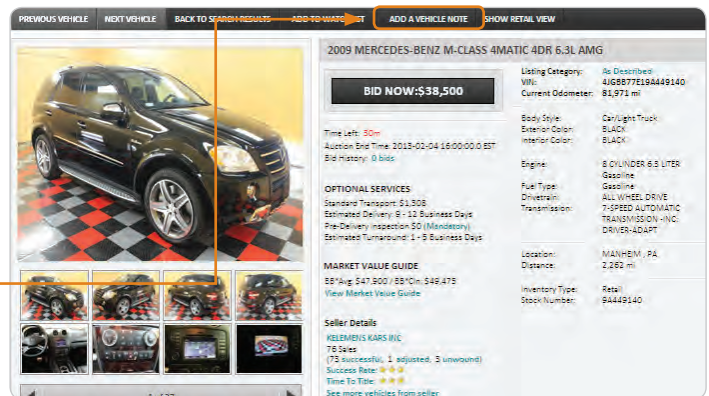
PREVIOUS VEHICLE | NEXT VEHICLE | BACK TO SEARCH RESULTS | ADD TO WATCHLIST | ADD A VEHICLE NOTE | SHOW RETAIL VIEW

2009 MERCEDES-BENZ M-CLASS 4MATIC 4DR 6.3L AMG

BID NOW:$38,500

Time Left: 30m
Auction End Time: 2013-02-04 16:00:00.0 EST
Bid History: 0 bids

OPTIONAL SERVICES
Standard Transport $1,308
Estimated Delivery: 6 - 12 Business Days
Pre-Delivery Inspection 50 (Mandatory)
Estimated Turnaround: 1 - 5 Business Days

MARKET VALUE GUIDE
BB*Avg: $47,900 / BB*Cln: $49,475
View Market Value Guide

Seller Details
KELEMENS KARS INC
76 Sales
(73 successful, 1 adjusted, 3 unwound)
Success Rate:
Time To Title:
See more vehicles from seller

Listing Category: As Described
VIN: 4JGBB77E19A449140
Current Odometer: 81,971 mi

Body Style: Car/Light Truck
Exterior Color: BLACK
Interior Color: BLACK

Engine: 8 CYLINDER 6.3 LITER Gasoline
Fuel Type: Gasoline
Drivetrain: ALL WHEEL DRIVE
Transmission: 7-SPEED AUTOMATIC TRANSMISSION -INC: DRIVER-ADAPT

Location: MANHEIM , PA
Distance: 2,262 mi

Inventory Type: Retail
Stock Number: 9A449140

1 of 27